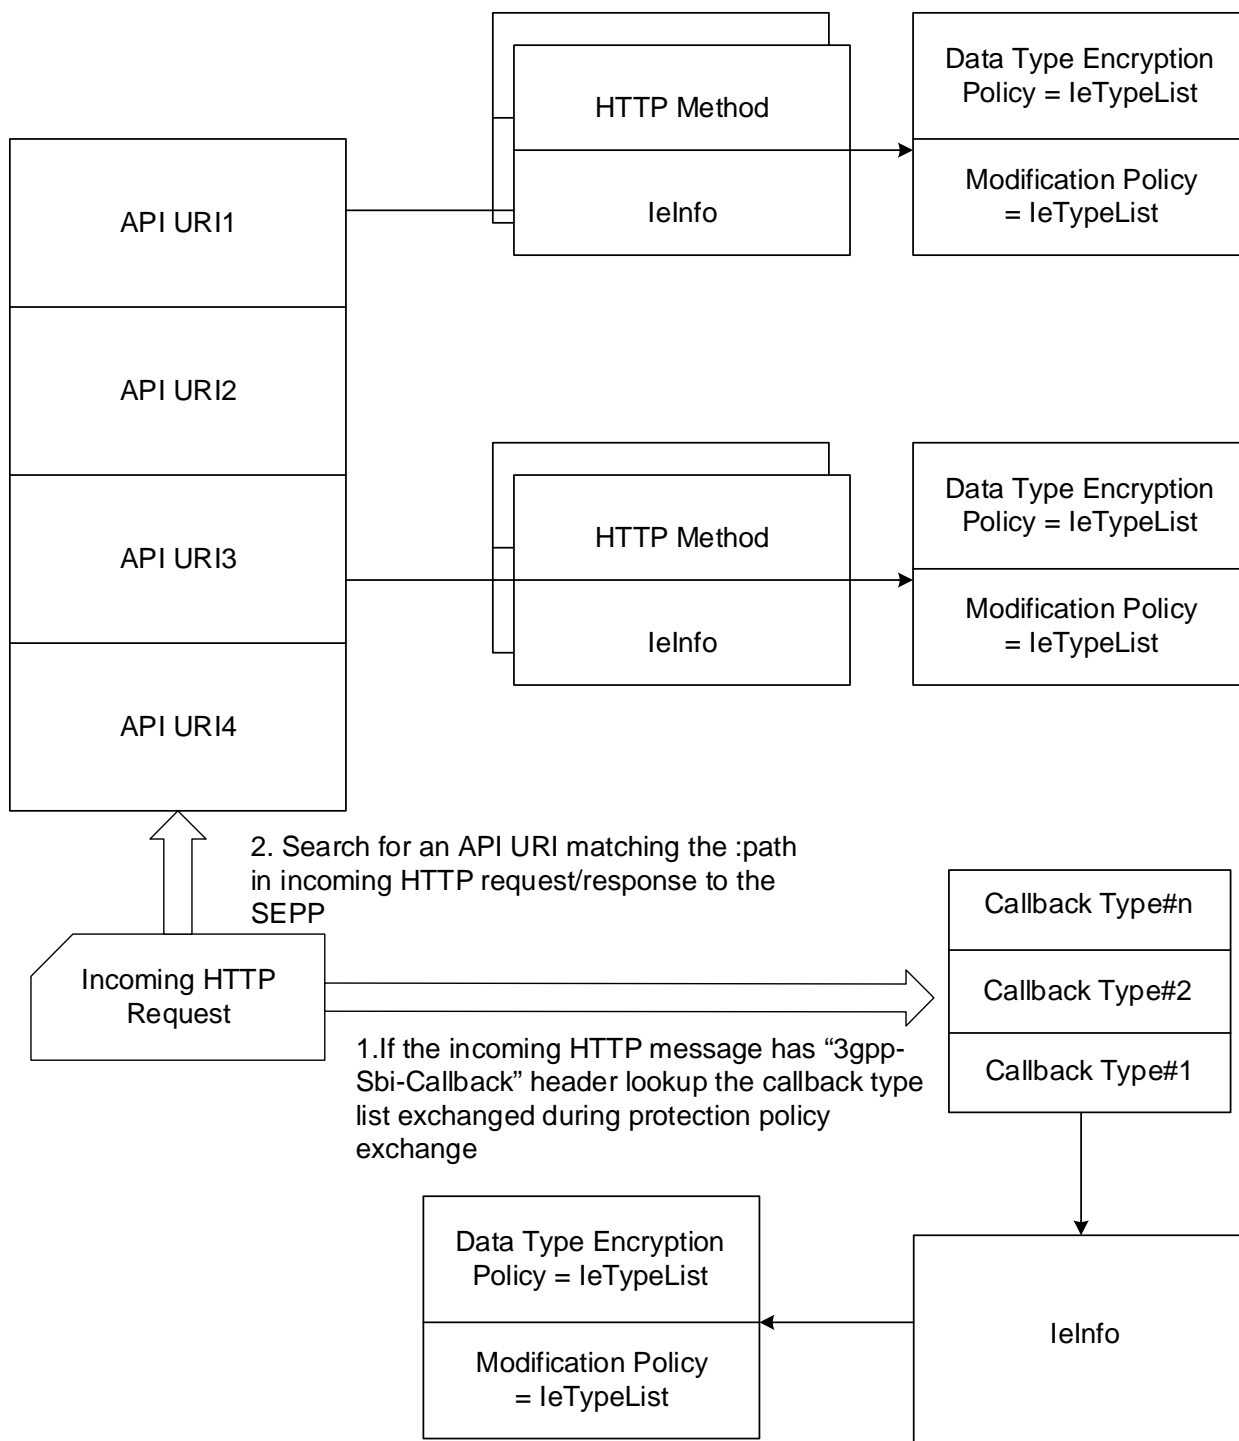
HTTP Method

IeInfo

Data Type Encryption Policy = IeTypeList

Modification Policy = IeTypeList

API URI1

API URI2

API URI3

API URI4

HTTP Method

IeInfo

Data Type Encryption Policy = IeTypeList

Modification Policy = IeTypeList

2. Search for an API URI matching the :path in incoming HTTP request/response to the SEPP

Incoming HTTP Request

1.If the incoming HTTP message has “3gpp-Sbi-Callback” header lookup the callback type list exchanged during protection policy exchange

Callback Type#n

Callback Type#2

Callback Type#1

Data Type Encryption Policy = IeTypeList

Modification Policy = IeTypeList

IeInfo